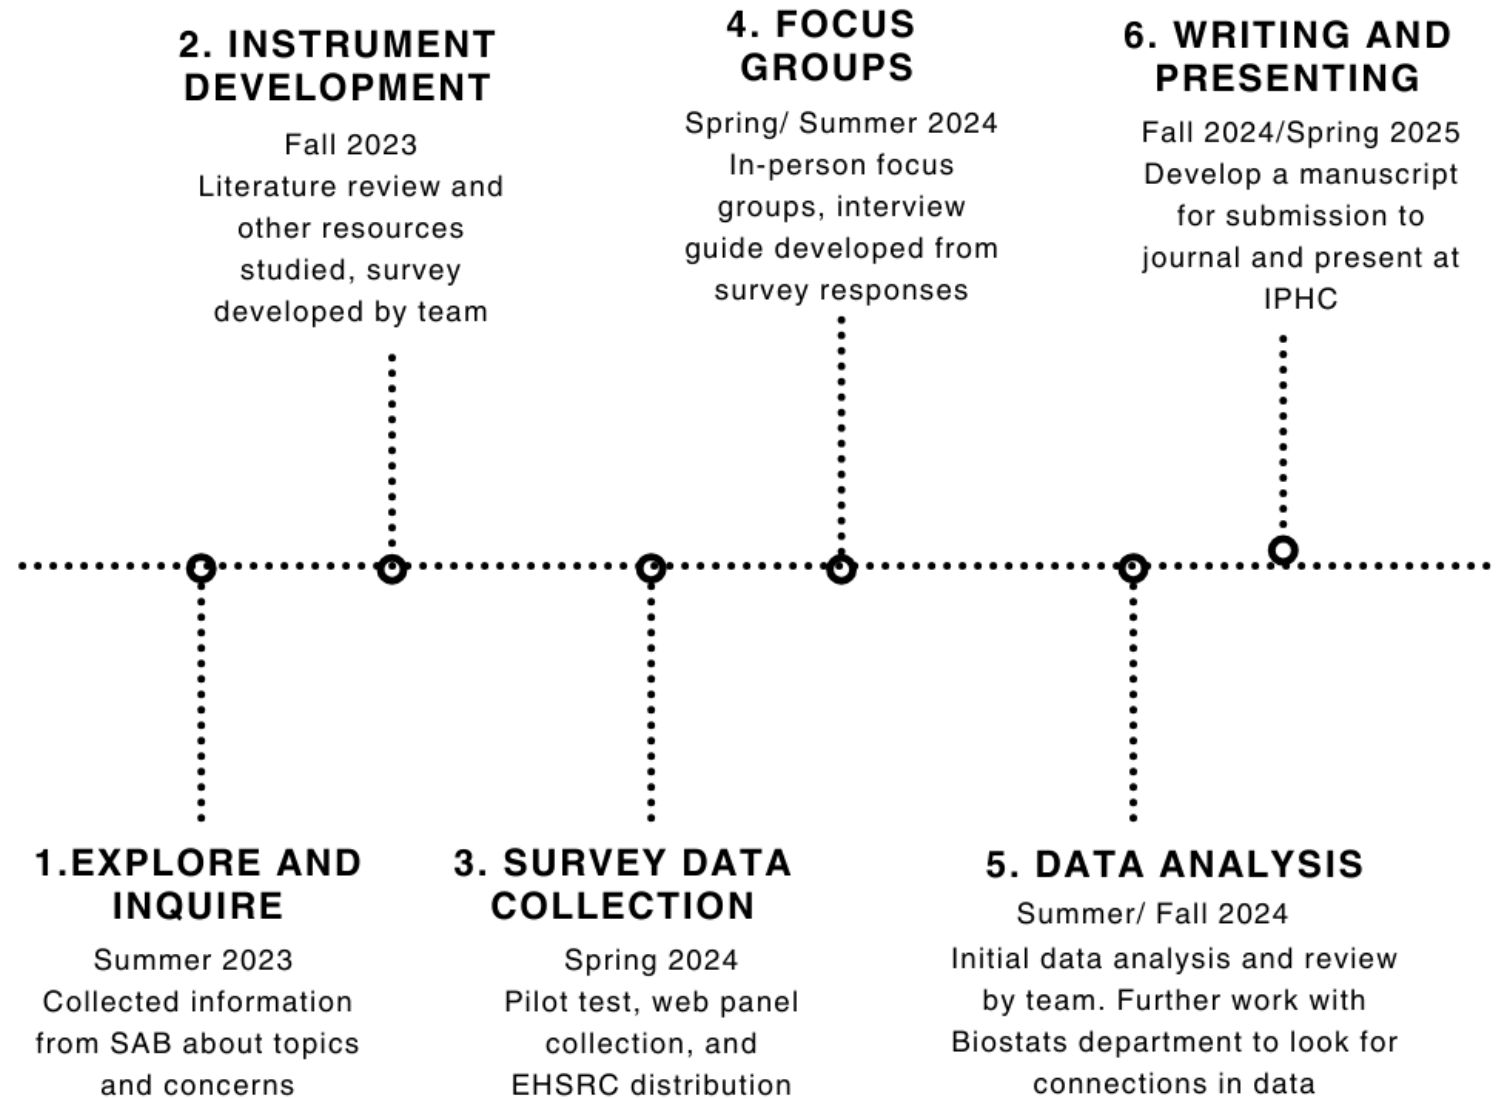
2. INSTRUMENT DEVELOPMENT

Fall 2023
Literature review and other resources studied, survey developed by team

4. FOCUS GROUPS

Spring/ Summer 2024
In-person focus groups, interview guide developed from survey responses

6. WRITING AND PRESENTING

Fall 2024/Spring 2025
Develop a manuscript for submission to journal and present at IPHC

1.EXPLORE AND INQUIRE

Summer 2023
Collected information from SAB about topics and concerns

3. SURVEY DATA COLLECTION

Spring 2024
Pilot test, web panel collection, and EHSRC distribution

5. DATA ANALYSIS

Summer/ Fall 2024
Initial data analysis and review by team. Further work with Biostats department to look for connections in data